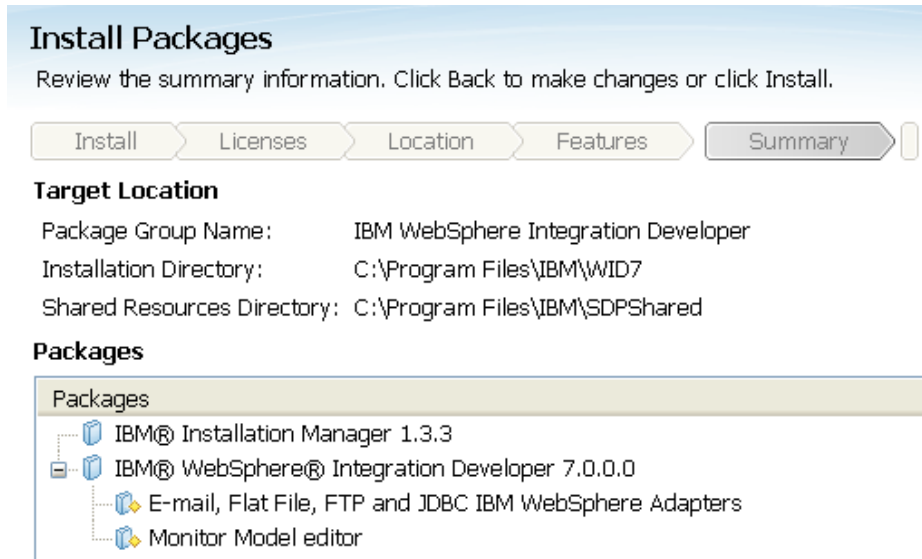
Install Packages

Review the summary information. Click Back to make changes or click Install.

Install
Licenses
Location
Features
Summary

Target Location

Package Group Name: IBM WebSphere Integration Developer

Installation Directory: C:\Program Files\IBM\WID7

Shared Resources Directory: C:\Program Files\IBM\SDPShared

Packages

Packages

IBM® Installation Manager 1.3.3

IBM® WebSphere® Integration Developer 7.0.0.0

E-mail, Flat File, FTP and JDBC IBM WebSphere Adapters

Monitor Model editor